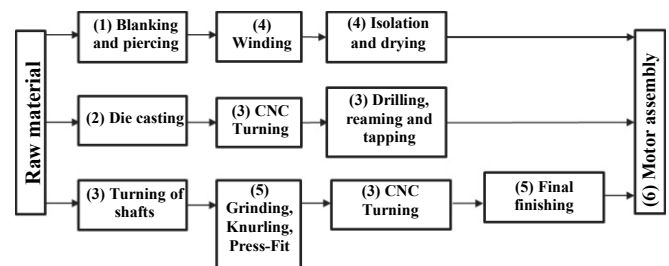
Raw material

(1) Blanking and piercing

(4) Winding

(4) Isolation and drying

(2) Die casting

(3) CNC Turning

(3) Drilling, reaming and tapping

(3) Turning of shafts

(5) Grinding, Knurling, Press-Fit

(3) CNC Turning

(5) Final finishing

(6) Motor assembly